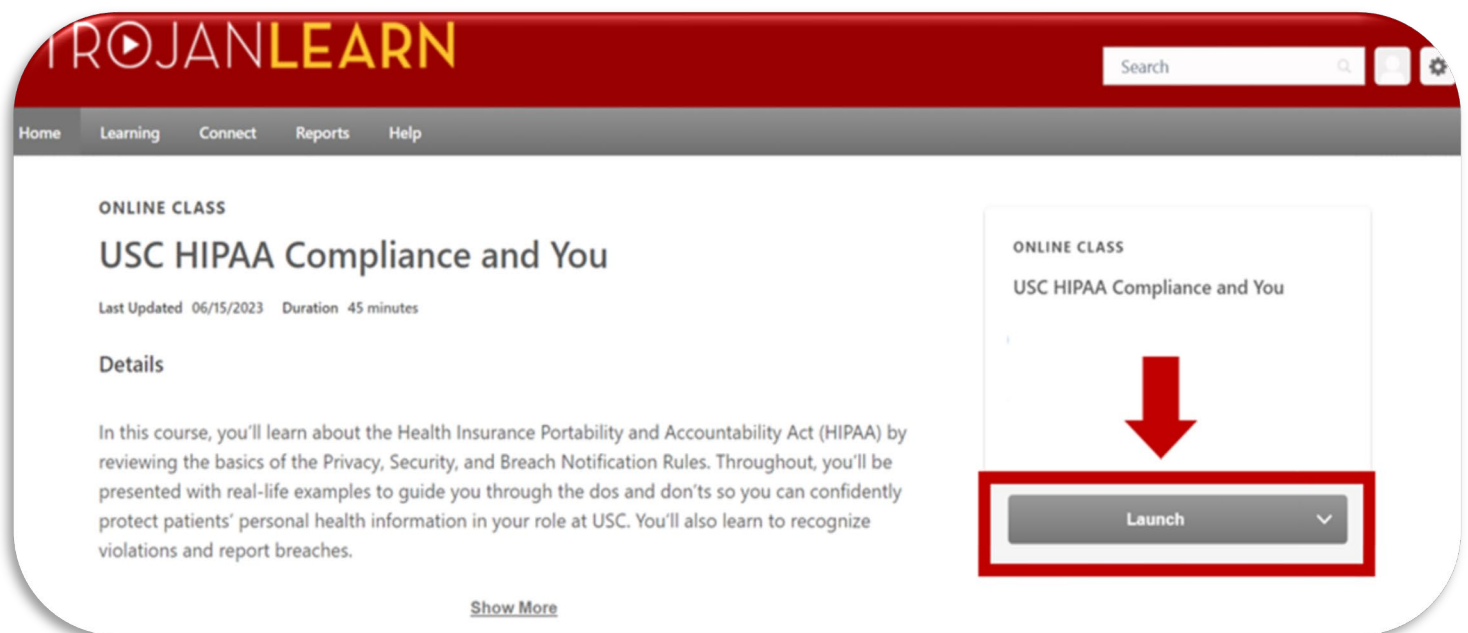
TROJANLEARN

Search

Home Learning Connect Reports Help

ONLINE CLASS

USC HIPAA Compliance and You

Last Updated 06/15/2023 Duration 45 minutes

Details

In this course, you'll learn about the Health Insurance Portability and Accountability Act (HIPAA) by reviewing the basics of the Privacy, Security, and Breach Notification Rules. Throughout, you'll be presented with real-life examples to guide you through the dos and don'ts so you can confidently protect patients' personal health information in your role at USC. You'll also learn to recognize violations and report breaches.

Show More

ONLINE CLASS

USC HIPAA Compliance and You

Launch